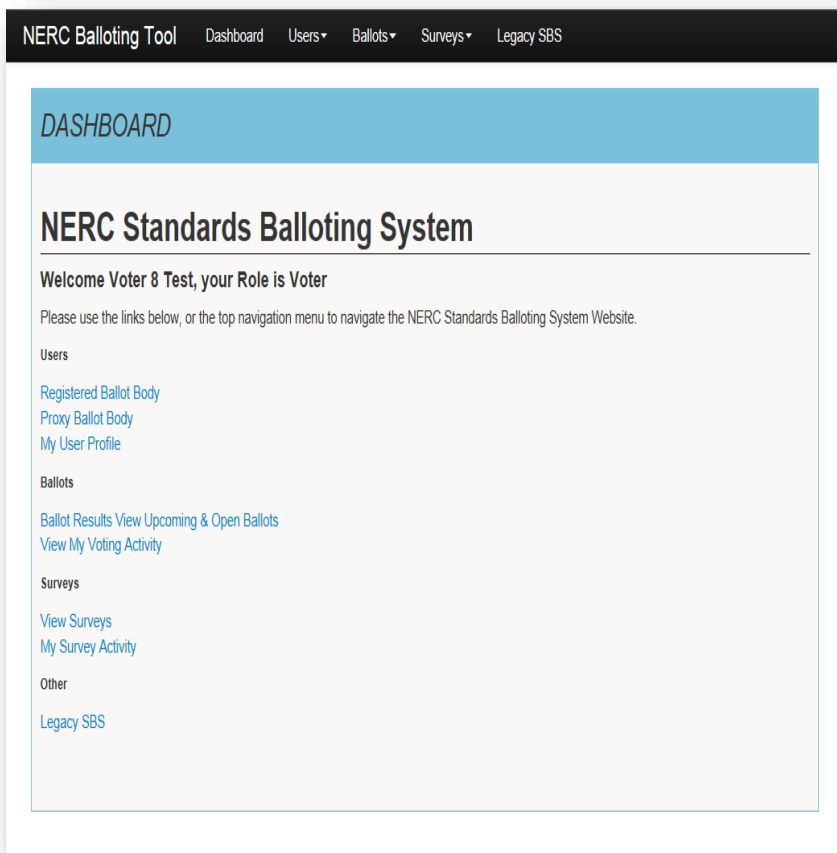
NERC Balloting Tool Dashboard Users▾ Ballots▾ Surveys▾ Legacy SBS

DASHBOARD

NERC Standards Balloting System

Welcome Voter 8 Test, your Role is Voter

Please use the links below, or the top navigation menu to navigate the NERC Standards Balloting System Website.

Users

Registered Ballot Body
Proxy Ballot Body
My User Profile

Ballots

Ballot Results View Upcoming & Open Ballots
View My Voting Activity

Surveys

View Surveys
My Survey Activity

Other

Legacy SBS